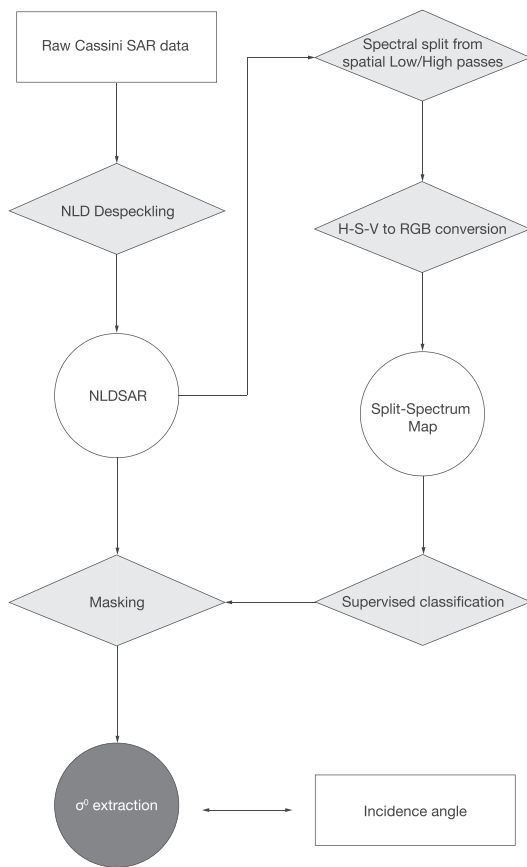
Raw Cassini SAR data

NLD Despeckling

NLDSAR

Spectral split from spatial Low/High passes

H-S-V to RGB conversion

Split-Spectrum Map

Supervised classification

Masking

$\sigma^0$ extraction

Incidence angle